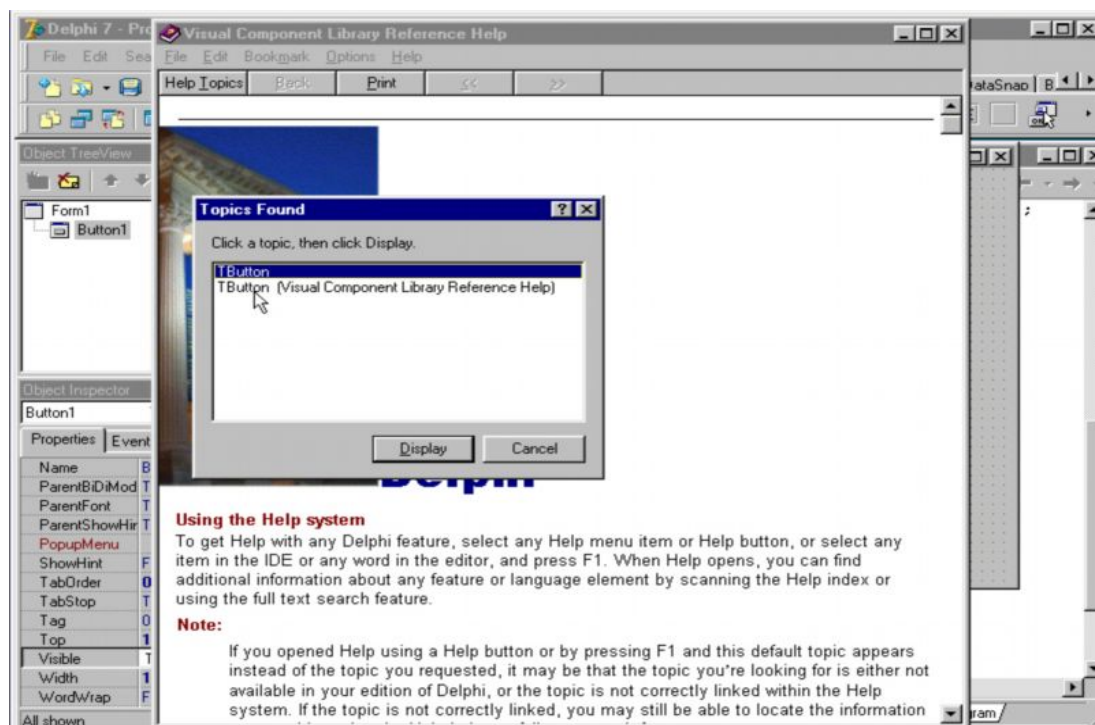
Delphi 7 - Pro

File Edit Sea

Object TreeView

Form1
Button1

Object Inspector

Button1

Properties Event

| Name | B |
|---|---|
| ParentBiDiMod | T |
| ParentFont | T |
| ParentShowHir | T |
| PopupMenu | |
| ShowHint | F |
| TabOrder | 0 |
| TabStop | T |
| Tag | 0 |
| Top | 1 |
| Visible | T |
| Width | 1 |
| WordWrap | F |

All shown

ataSnap B

ram

Visual Component Library Reference Help

File Edit Bookmark Options Help

Help Topics Back Print << >>

Topics Found

Click a topic, then click Display.

TButton
TButton (Visual Component Library Reference Help)

Display Cancel

Delphi

Using the Help system
To get Help with any Delphi feature, select any Help menu item or Help button, or select any item in the IDE or any word in the editor, and press F1. When Help opens, you can find additional information about any feature or language element by scanning the Help index or using the full text search feature.

Note:

If you opened Help using a Help button or by pressing F1 and this default topic appears instead of the topic you requested, it may be that the topic you're looking for is either not available in your edition of Delphi, or the topic is not correctly linked within the Help system. If the topic is not correctly linked, you may still be able to locate the information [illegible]